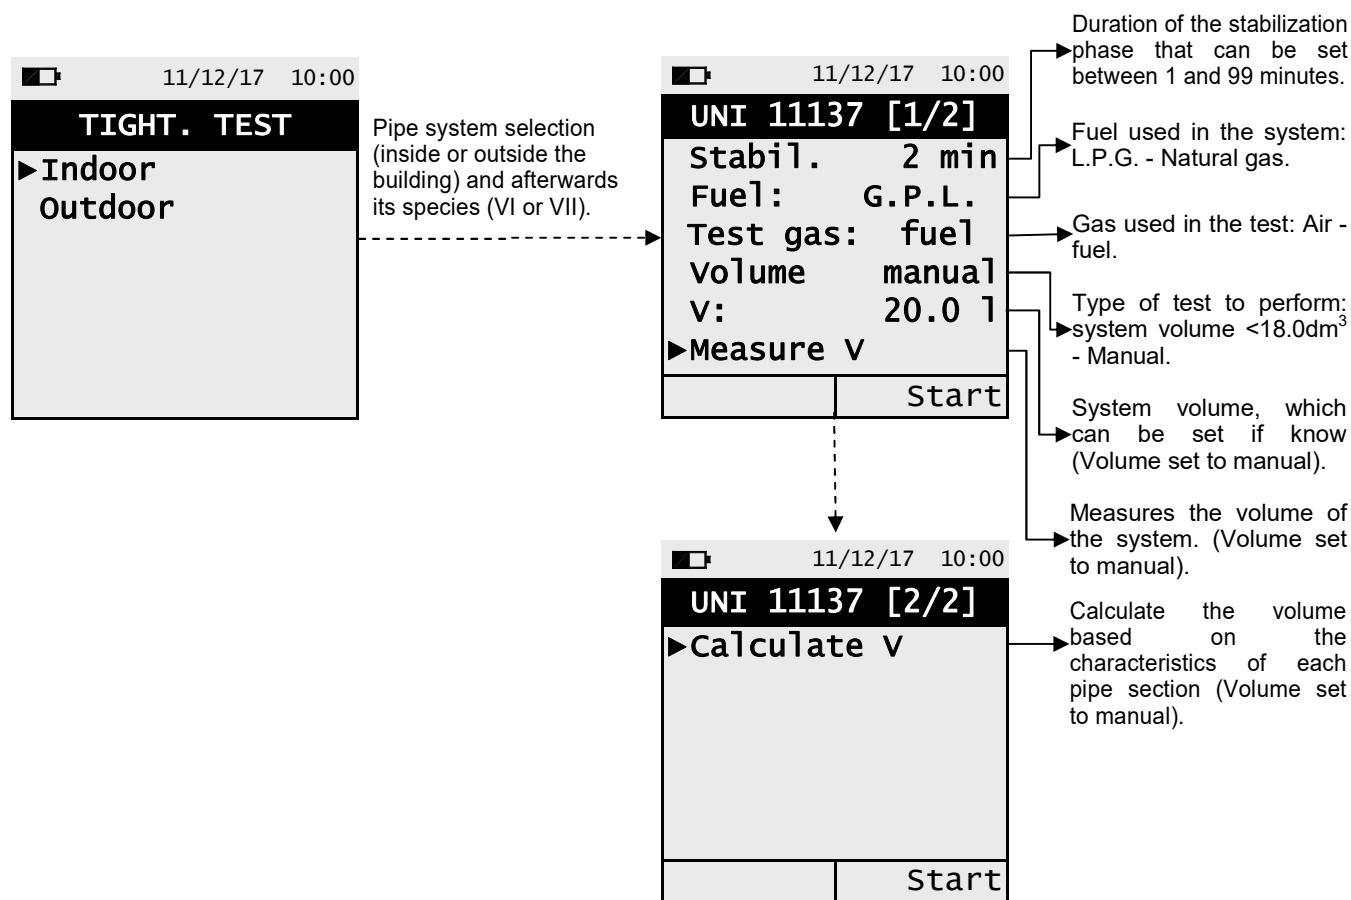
11/12/17 10:00

TIGHT. TEST

►Indoor
Outdoor

Pipe system selection (inside or outside the building) and afterwards its species (VI or VII).

11/12/17 10:00

UNI 11137 [1/2]

Stabil. 2 min
Fuel: G.P.L.
Test gas: fuel
Volume manual
V: 20.0 l
►Measure V

Start

Duration of the stabilization phase that can be set between 1 and 99 minutes.

Fuel used in the system: L.P.G. - Natural gas.

Gas used in the test: Air - fuel.

Type of test to perform: system volume <18.0dm$^3$ - Manual.

System volume, which can be set if know (Volume set to manual).

Measures the volume of the system. (Volume set to manual).

11/12/17 10:00

UNI 11137 [2/2]

►Calculate V

Start

Calculate the volume based on the characteristics of each pipe section (Volume set to manual).